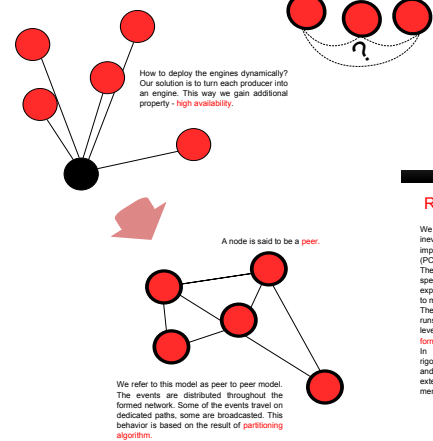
?

How to deploy the engines dynamically? Our solution is to turn each producer into an engine. This way we gain additional property - high availability.

A node is said to be a peer.

We refer to this model as peer to peer model. The events are distributed throughout the formed network. Some of the events travel on dedicated paths, some are broadcasted. This behavior is based on the result of partitioning algorithm.

R

We
inev
imp
(PC
The
spe
exp
to n
The
run
leve
form
In
rigo
ext
mec